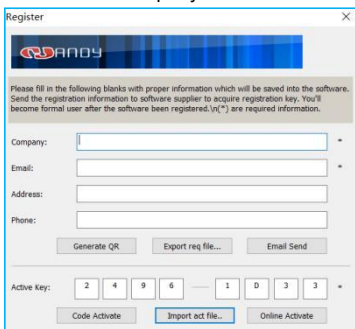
Register

RANDY

Please fill in the following blanks with proper information which will be saved into the software. Send the registration information to software supplier to acquire registration key. You'll become formal user after the software been registered.\n(*) are required information.

Company: *

Email: *

Address:

Phone:

Generate QR

Export req file...

Email Send

Active Key: 2 4 9 6 — 1 D 3 3 *

Code Activate

Import act file...

Online Activate